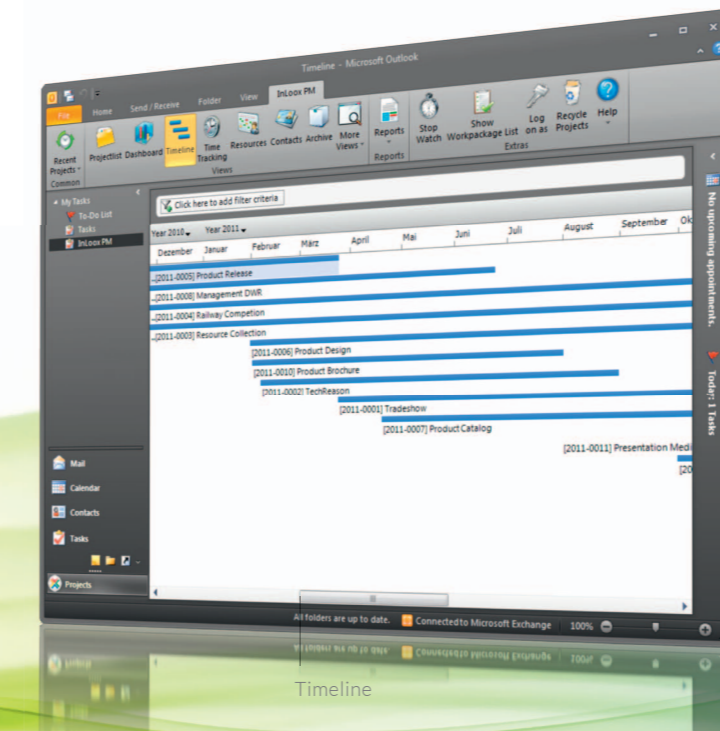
Timeline - Microsoft Outlook

File Home Send / Receive Folder View InLoox PM

Recent Projects Common Projectlist Dashboard Timeline Time Tracking Resources Contacts Archive More Views Views Reports Reports Stop Watch Show Workpackage List Log on as Recycle Projects Help Extras

My Tasks
To-Do List
Tasks
InLoox PM

Click here to add filter criteria

Year 2010 Year 2011
Dezember Januar Februar März April Mai Juni Juli August September Ok

..[2011-0005] Product Release
..[2011-0008] Management DWR
..[2011-0004] Railway Competion
..[2011-0003] Resource Collection
[2011-0006] Product Design
[2011-0010] Product Brochure
[2011-0002] TechReason
[2011-0001] Tradeshow
[2011-0007] Product Catalog
[2011-0011] Presentation Medi
[20

Mail
Calendar
Contacts
Tasks
Projects

No upcoming appointments.
Today: 1 Tasks

All folders are up to date. Connected to Microsoft Exchange 100%

Timeline